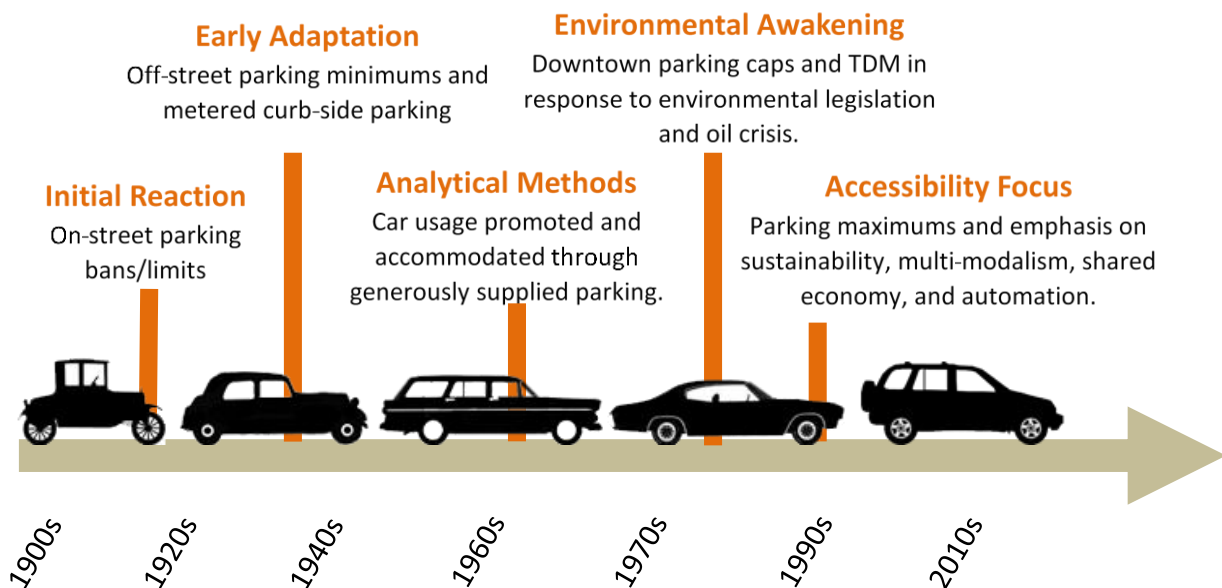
Early Adaptation
Off-street parking minimums and metered curb-side parking

Environmental Awakening
Downtown parking caps and TDM in response to environmental legislation and oil crisis.

Initial Reaction
On-street parking bans/limits

Analytical Methods
Car usage promoted and accommodated through generously supplied parking.

Accessibility Focus
Parking maximums and emphasis on sustainability, multi-modalism, shared economy, and automation.

1900s
1920s
1940s
1960s
1970s
1990s
2010s